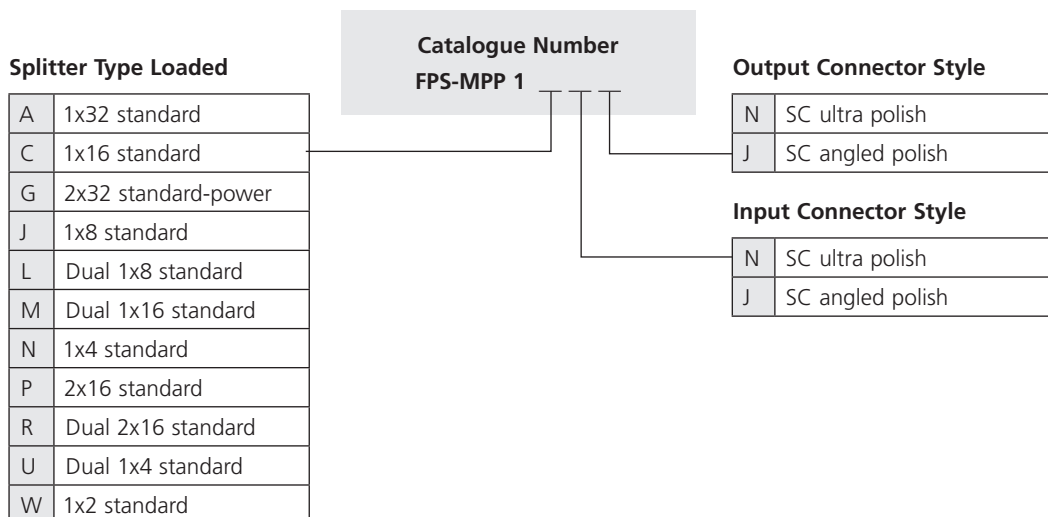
Catalogue Number
FPS-MPP 1 _ _ _

Splitter Type Loaded

| | |
|---|---|
| A | 1x32 standard |
| C | 1x16 standard |
| G | 2x32 standard-power |
| J | 1x8 standard |
| L | Dual 1x8 standard |
| M | Dual 1x16 standard |
| N | 1x4 standard |
| P | 2x16 standard |
| R | Dual 2x16 standard |
| U | Dual 1x4 standard |
| W | 1x2 standard |

Output Connector Style

| | |
|---|---|
| N | SC ultra polish |
| J | SC angled polish |

Input Connector Style

| | |
|---|---|
| N | SC ultra polish |
| J | SC angled polish |